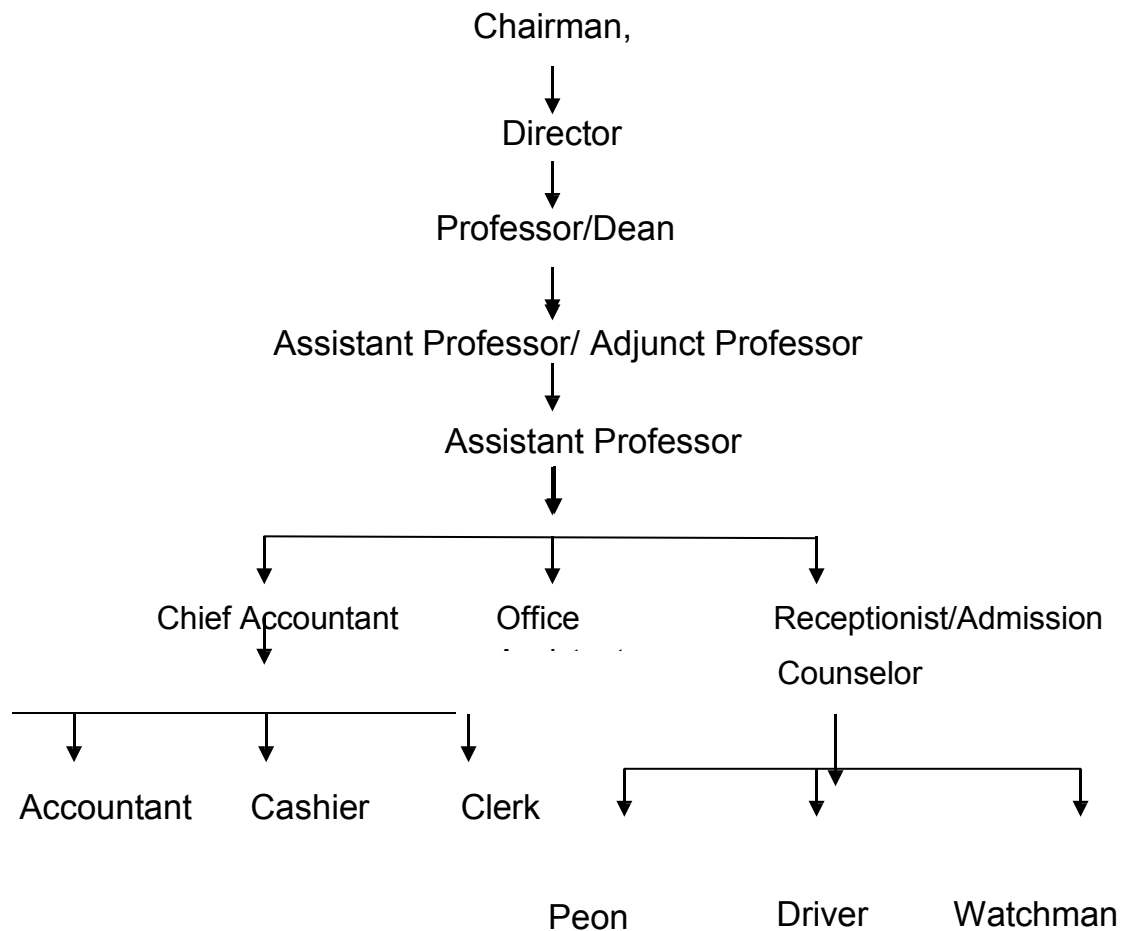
Chairman,

Director

Professor/Dean

Assistant Professor/ Adjunct Professor

Assistant Professor

Chief Accountant

Office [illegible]

Receptionist/Admission Counselor

Accountant

Cashier

Clerk

Peon

Driver

Watchman